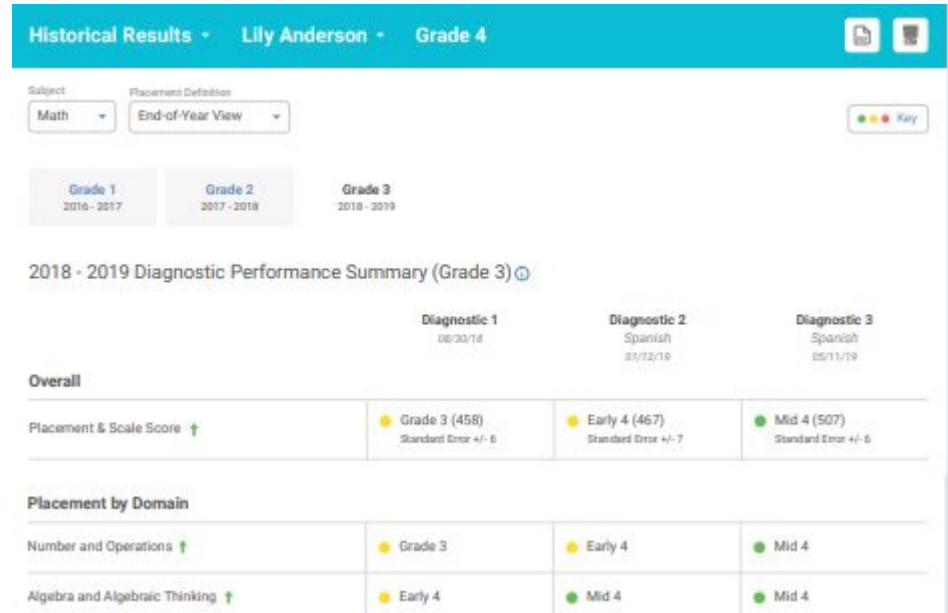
Historical Results · Lily Anderson · Grade 4

Subject
Math

Placement Definition
End-of-Year View

Key

Grade 1
2016 - 2017

Grade 2
2017 - 2018

Grade 3
2018 - 2019

2018 - 2019 Diagnostic Performance Summary (Grade 3)

| | Diagnostic 1 08/30/18 | Diagnostic 2 Spanish 01/12/19 | Diagnostic 3 Spanish 05/11/19 |
|---|---|---|---|
| **Overall** | | | |
| Placement & Scale Score | Grade 3 (458) Standard Error +/- 6 | Early 4 (467) Standard Error +/- 7 | Mid 4 (507) Standard Error +/- 6 |
| **Placement by Domain** | | | |
| Number and Operations | Grade 3 | Early 4 | Mid 4 |
| Algebra and Algebraic Thinking | Early 4 | Mid 4 | Mid 4 |